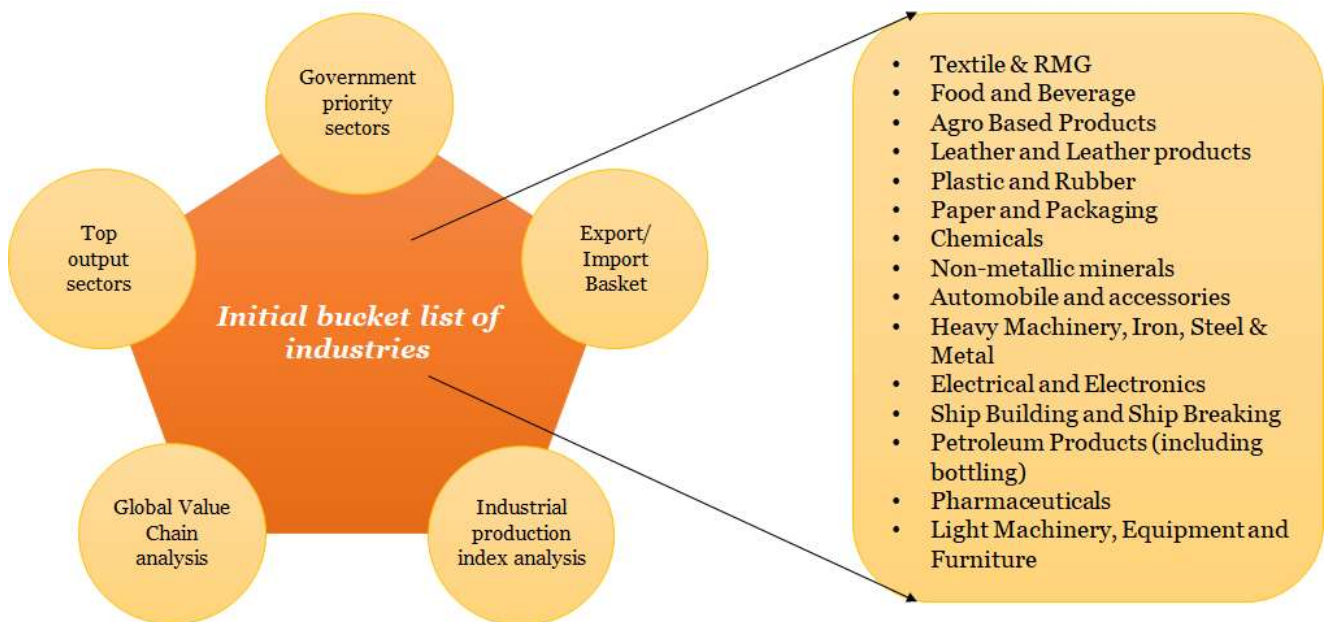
Government priority sectors

Top output sectors

Export/ Import Basket

Initial bucket list of industries

Global Value Chain analysis

Industrial production index analysis

- Textile & RMG
- Food and Beverage
- Agro Based Products
- Leather and Leather products
- Plastic and Rubber
- Paper and Packaging
- Chemicals
- Non-metallic minerals
- Automobile and accessories
- Heavy Machinery, Iron, Steel & Metal
- Electrical and Electronics
- Ship Building and Ship Breaking
- Petroleum Products (including bottling)
- Pharmaceuticals
- Light Machinery, Equipment and Furniture